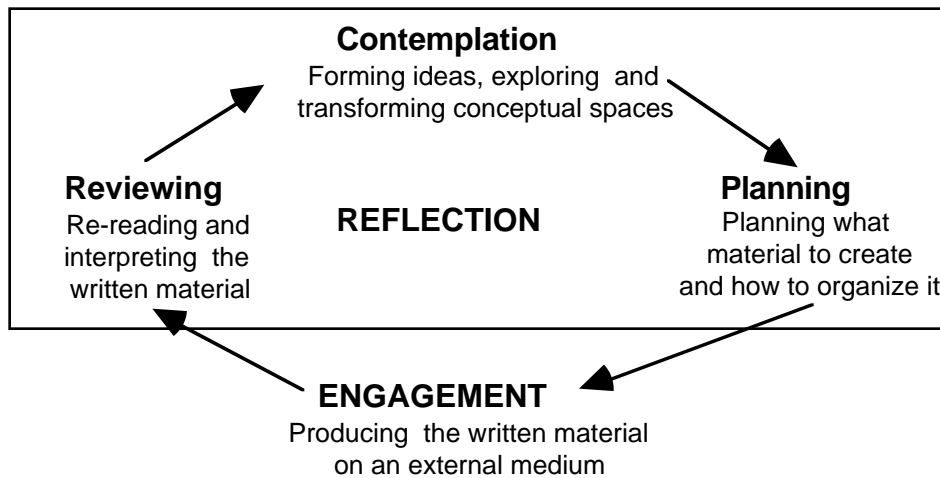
**Contemplation**
Forming ideas, exploring and transforming conceptual spaces

**Reviewing**
Re-reading and interpreting the written material

**REFLECTION**

**Planning**
Planning what material to create and how to organize it

**ENGAGEMENT**
Producing the written material on an external medium